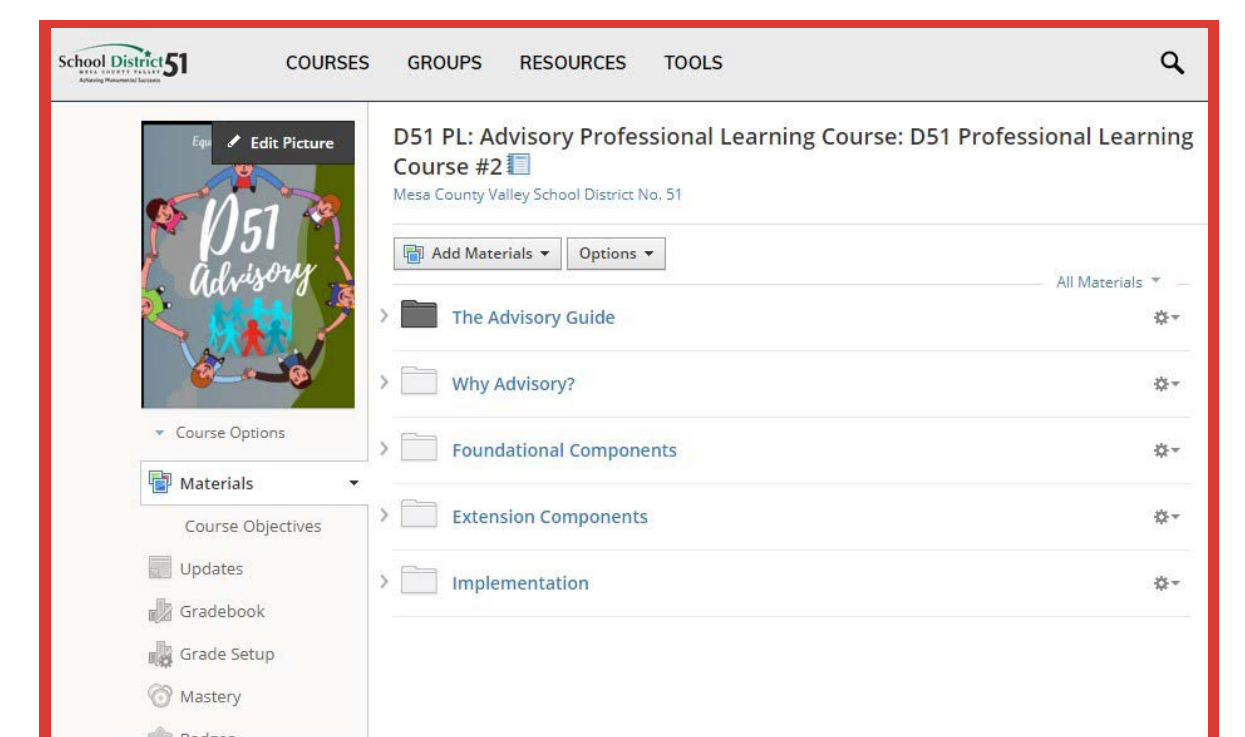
School District 51
MESA COUNTY VALLEY
Achieving Monumental Success

COURSES GROUPS RESOURCES TOOLS

Equ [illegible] Edit Picture

D51 Advisory

D51 PL: Advisory Professional Learning Course: D51 Professional Learning Course #2

Mesa County Valley School District No. 51

Add Materials ▾ Options ▾

All Materials

The Advisory Guide

Why Advisory?

Foundational Components

Extension Components

Implementation

Course Options

Materials

Course Objectives

Updates

Gradebook

Grade Setup

Mastery

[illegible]